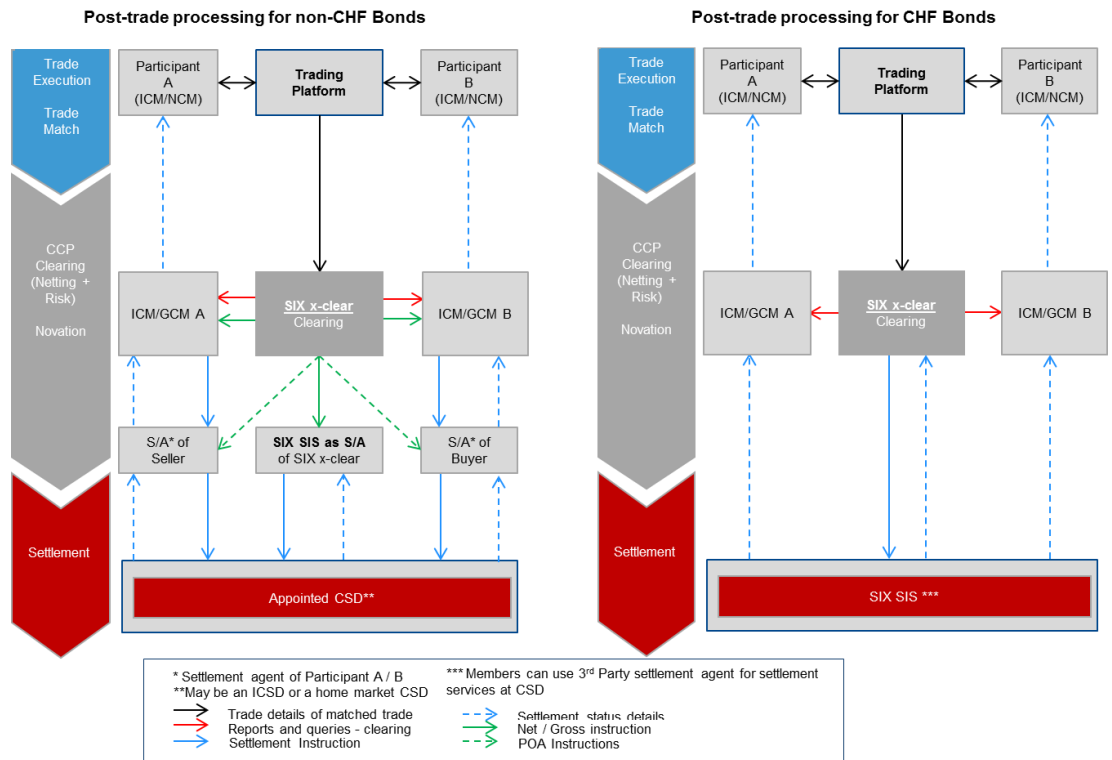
Post-trade processing for non-CHF Bonds

Trade Execution

Trade Match

CCP Clearing (Netting + Risk)

Novation

Settlement

Participant A (ICM/NCM)

Trading Platform

Participant B (ICM/NCM)

ICM/GCM A

SIX x-clear Clearing

ICM/GCM B

S/A* of Seller

SIX SIS as S/A of SIX x-clear

S/A* of Buyer

Appointed CSD**

Post-trade processing for CHF Bonds

Trade Execution

Trade Match

CCP Clearing (Netting + Risk)

Novation

Settlement

Participant A (ICM/NCM)

Trading Platform

Participant B (ICM/NCM)

ICM/GCM A

SIX x-clear Clearing

ICM/GCM B

SIX SIS ***

* Settlement agent of Participant A / B
**May be an ICSD or a home market CSD

*** Members can use 3$^{rd}$ Party settlement agent for settlement services at CSD

Trade details of matched trade
Reports and queries - clearing
Settlement Instruction

Settlement status details
Net / Gross instruction
POA Instructions